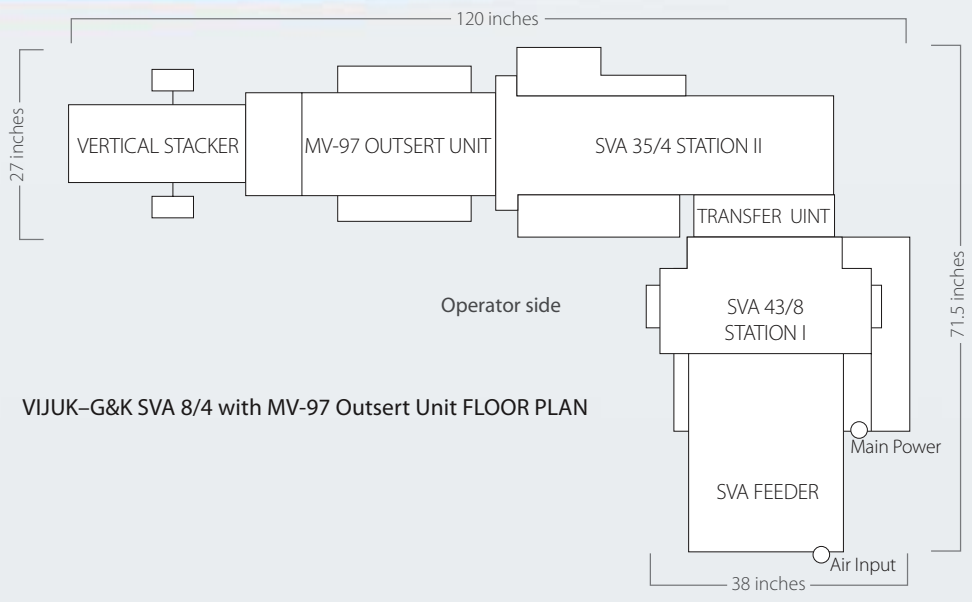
120 inches

27 inches

VERTICAL STACKER

MV-97 OUTSERT UNIT

SVA 35/4 STATION II

TRANSFER UINT

71.5 inches

Operator side

SVA 43/8 STATION I

VIJUK–G&K SVA 8/4 with MV-97 Outsert Unit FLOOR PLAN

Main Power

SVA FEEDER

Air Input

38 inches